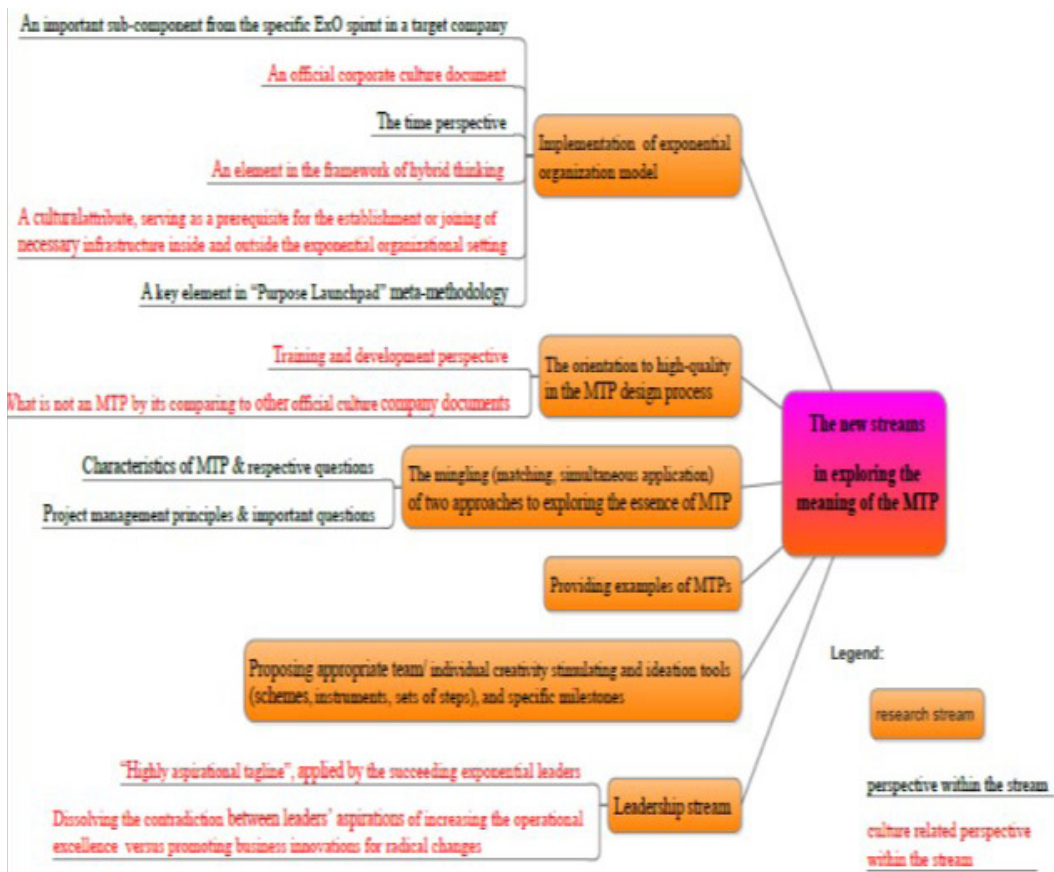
An important sub-component from the specific ExO spirit in a target company

An official corporate culture document

The time perspective

An element in the framework of hybrid thinking

A culturalattribute, serving as a prerequisite for the establishment or joining of necessary infrastructure inside and outside the exponential organizational setting

A key element in "Purpose Launchpad" meta-methodology

Implementation of exponential organization model

Training and development perspective

What is not an MTP by its comparing to other official culture company documents

The orientation to high-quality in the MTP design process

Characteristics of MTP & respective questions

Project management principles & important questions

The mingling (matching, simultaneous application) of two approaches to exploring the essence of MTP

The new streams

in exploring the meaning of the MTP

Providing examples of MTPs

Proposing appropriate team/ individual creativity stimulating and ideation tools (schemes, instruments, sets of steps), and specific milestones

Legend:

research stream

perspective within the stream

culture related perspective within the stream

"Highly aspirational tagline", applied by the succeeding exponential leaders

Dissolving the contradiction between leaders' aspirations of increasing the operational excellence versus promoting business innovations for radical changes

Leadership stream